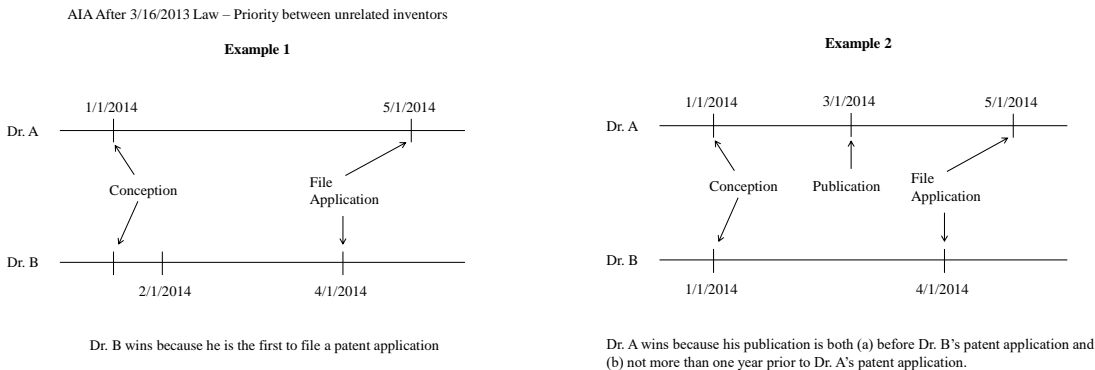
AIA After 3/16/2013 Law – Priority between unrelated inventors

Example 1

1/1/2014

5/1/2014

Dr. A

Conception

File Application

Dr. B

2/1/2014

4/1/2014

Dr. B wins because he is the first to file a patent application

Example 2

1/1/2014

3/1/2014

5/1/2014

Dr. A

Conception

Publication

File Application

Dr. B

1/1/2014

4/1/2014

Dr. A wins because his publication is both (a) before Dr. B's patent application and (b) not more than one year prior to Dr. A's patent application.